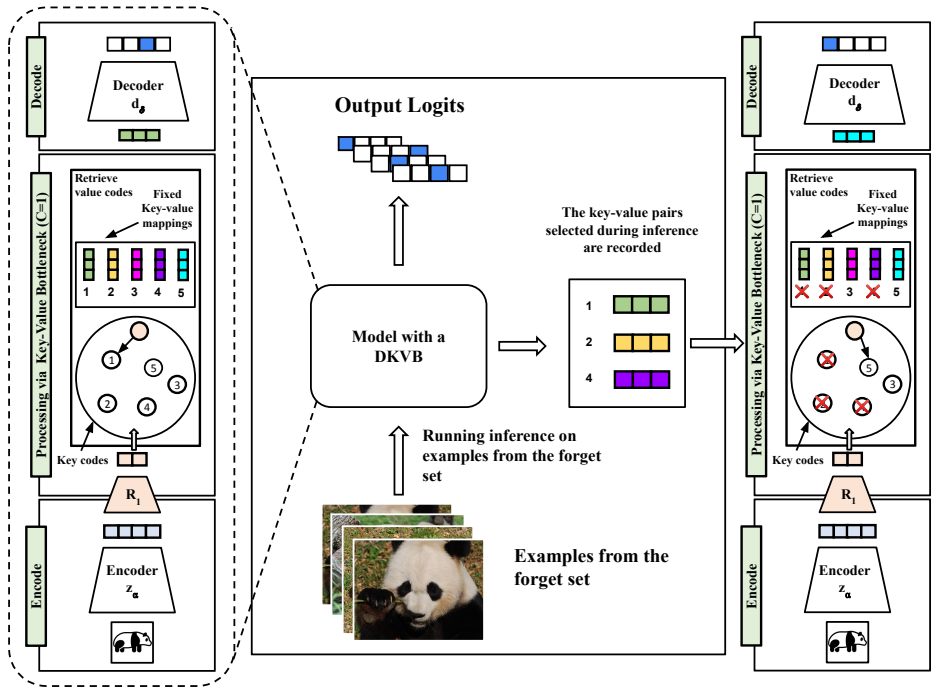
Decode

Decoder
$d_\delta$

Processing via Key-Value Bottleneck (C=1)

Retrieve value codes

Fixed Key-value mappings

1 2 3 4 5

1

5

3

2

4

Key codes

$R_1$

Encode

Encoder
$z_\alpha$

Output Logits

Model with a DKVB

The key-value pairs selected during inference are recorded

1

2

4

Running inference on examples from the forget set

Examples from the forget set

Decode

Decoder
$d_\delta$

Processing via Key-Value Bottleneck (C=1)

Retrieve value codes

Fixed Key-value mappings

1 2 3 4 5

5

3

Key codes

$R_1$

Encode

Encoder
$z_\alpha$